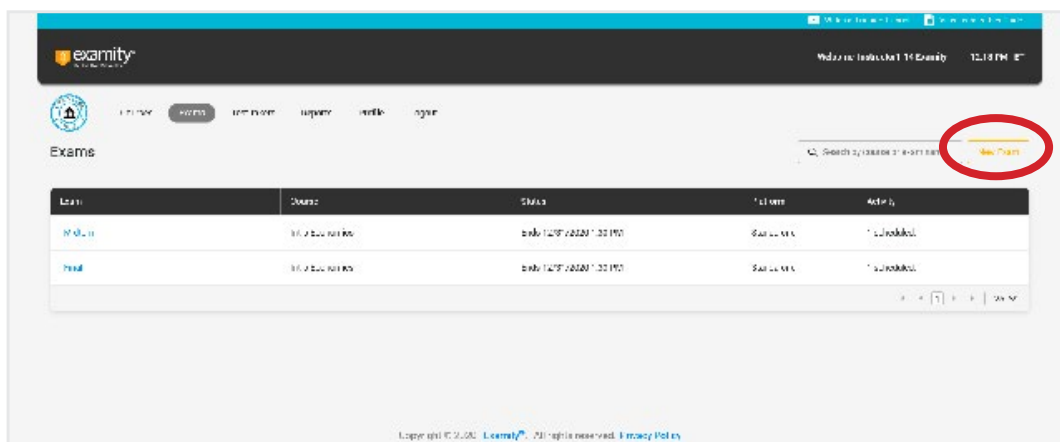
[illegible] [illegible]

examity

Welcome Instructor 1 14 Examity 12:18 PM ET

Courses Exams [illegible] Reports Profile Logout

Exams

Search by course or exam name

New Exam

| Exam | Course | Status | Platform | Activity |
|---|---|---|---|---|
| Midterm | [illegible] | Ends 12/31/2020 1:30 PM | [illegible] | 1 scheduled |
| Final | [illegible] | Ends 12/31/2020 1:30 PM | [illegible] | 1 scheduled |

1

Copyright © 2020 Examity®. All rights reserved. Privacy Policy